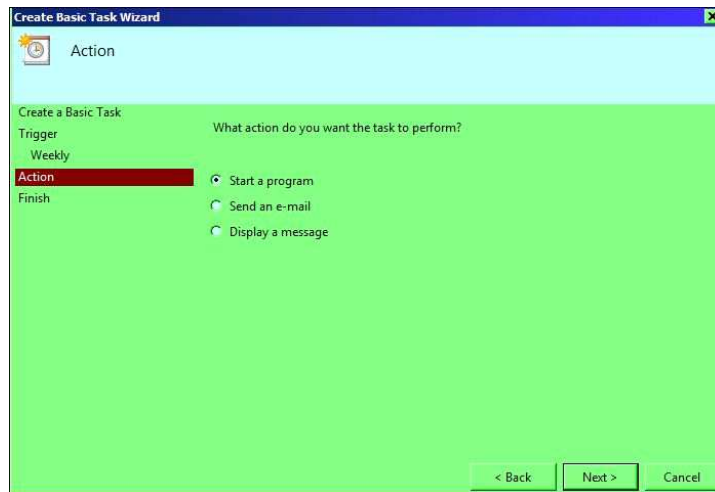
Create Basic Task Wizard

Action

Create a Basic Task
Trigger
Weekly
Action
Finish

What action do you want the task to perform?

Start a program
Send an e-mail
Display a message

< Back
Next >
Cancel